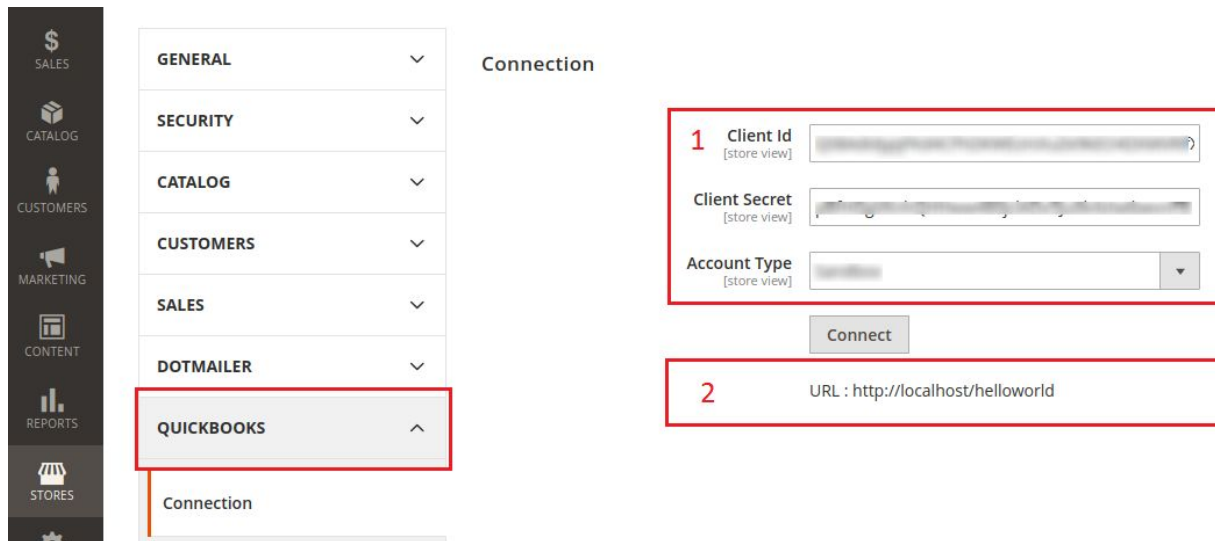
SALES
CATALOG
CUSTOMERS
MARKETING
CONTENT
REPORTS
STORES

GENERAL
SECURITY
CATALOG
CUSTOMERS
SALES
DOTMAILER
QUICKBOOKS
Connection

Connection

1
Client Id [store view] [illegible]
Client Secret [store view] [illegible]
Account Type [store view] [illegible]

Connect

2
URL : http://localhost/helloworld